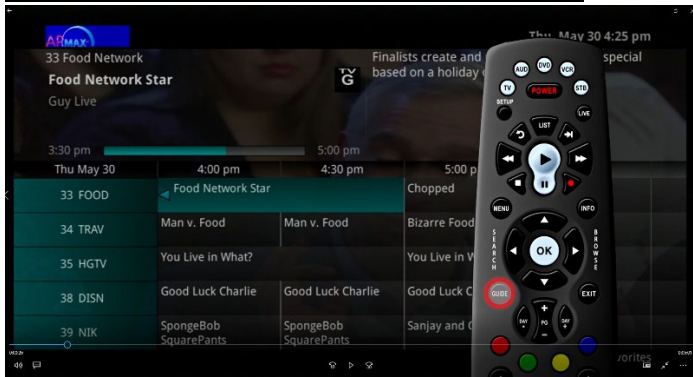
ARMAX

33 Food Network

Food Network Star

Guy Live

TV G

Finalists create and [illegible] special based on a holiday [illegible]

Thu May 30 4:25 pm

3:30 pm

5:00 pm

| Thu May 30 | 4:00 pm | 4:30 pm | 5:00 p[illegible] |
|---|---|---|---|
| 33 FOOD | Food Network Star | | Chopped |
| 34 TRAV | Man v. Food | Man v. Food | Bizarre Food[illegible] |
| 35 HGTV | You Live in What? | | You Live in W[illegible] |
| 38 DISN | Good Luck Charlie | Good Luck Charlie | Good Luck C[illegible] |
| 39 NIK | SpongeBob SquarePants | SpongeBob SquarePants | Sanjay and C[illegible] |

AUD DVD VCR
TV POWER STB
SETUP
LIST
LIVE
MENU
INFO
SEARCH
OK
BROWSE
GUIDE
EXIT
DAY - PG DAY +

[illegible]vorites